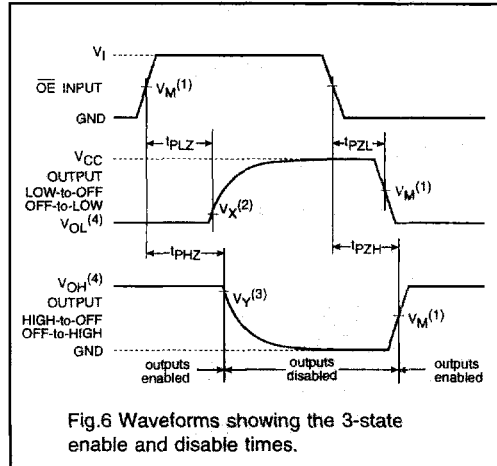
$V_I$

$\overline{OE}$ INPUT

$V_M^{(1)}$

GND

$t_{PLZ}$

$t_{PZL}$

$V_{CC}$

OUTPUT LOW-to-OFF OFF-to-LOW

$V_M^{(1)}$

$V_{OL}^{(4)}$

$V_X^{(2)}$

$t_{PHZ}$

$t_{PZH}$

$V_{OH}^{(4)}$

OUTPUT HIGH-to-OFF OFF-to-HIGH

$V_Y^{(3)}$

$V_M^{(1)}$

GND

outputs enabled

outputs disabled

outputs enabled

Fig.6 Waveforms showing the 3-state enable and disable times.